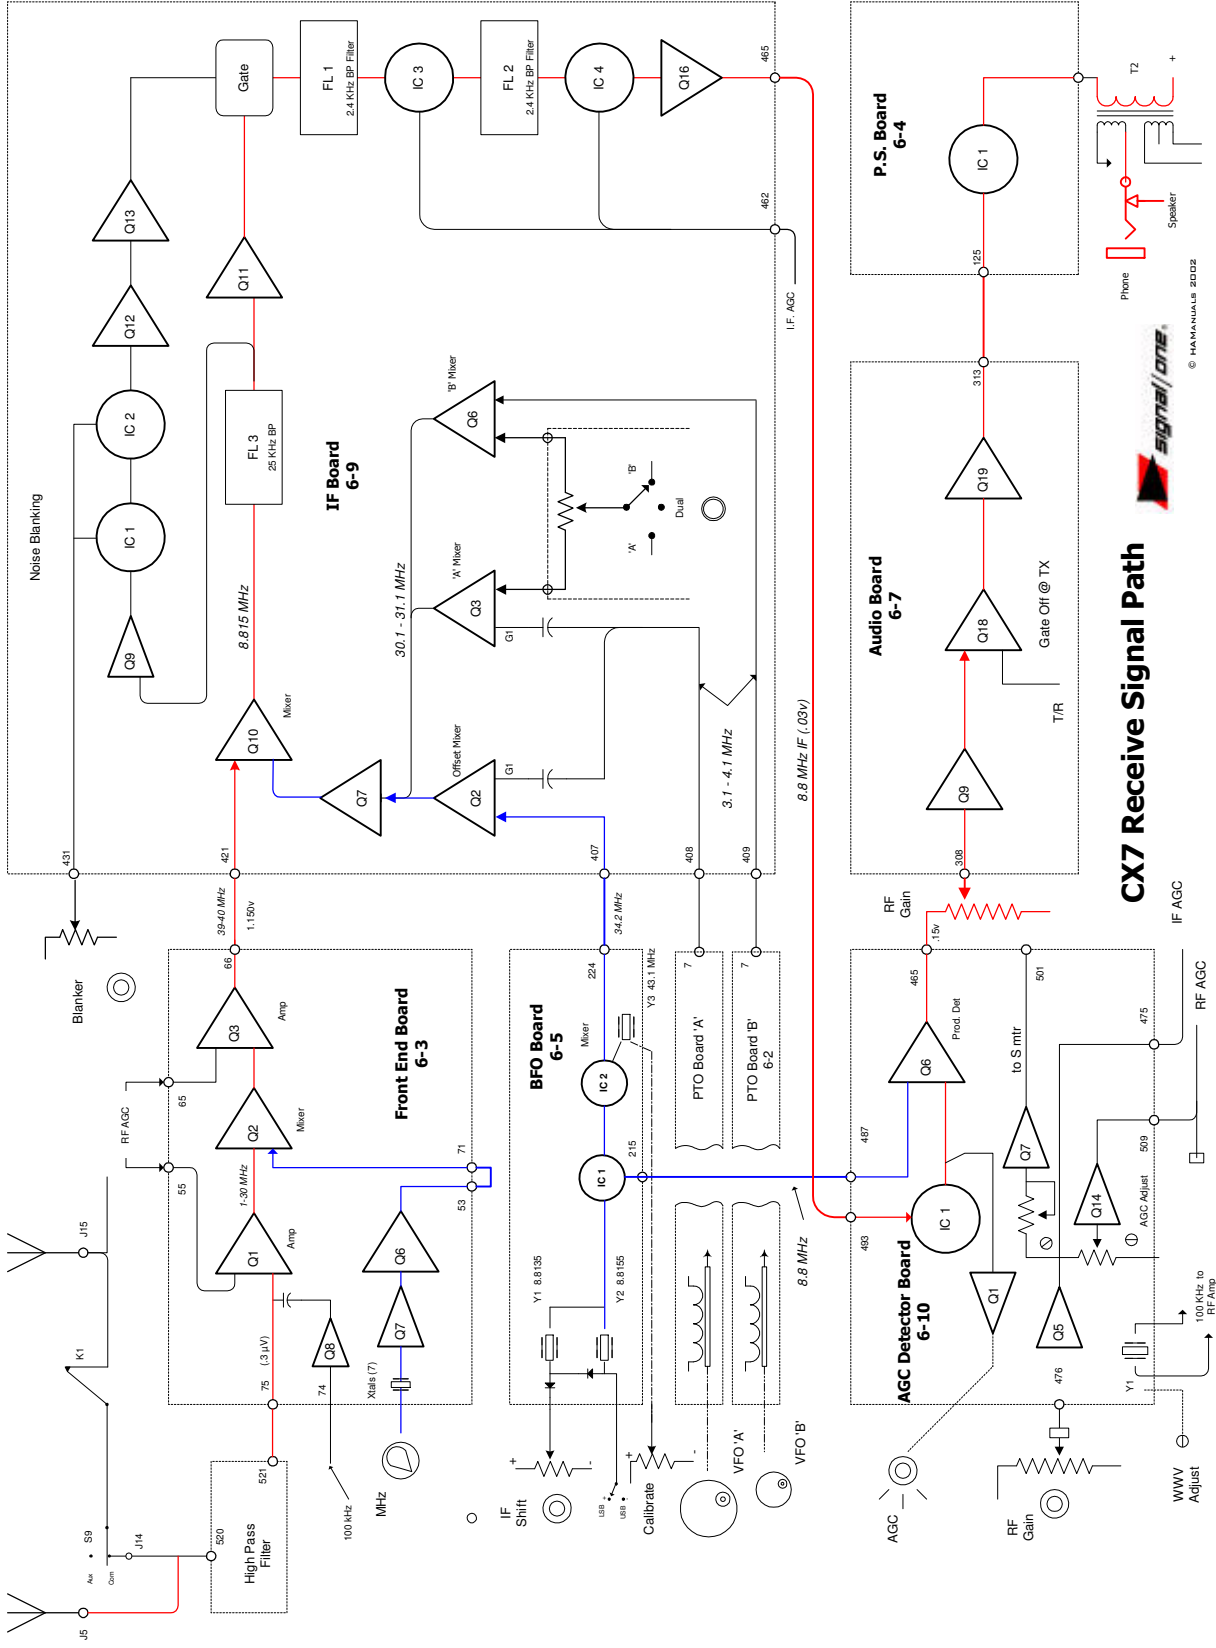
CX7 Receive Signal Path

signal/one

© HAMANUALS 2002

IF Board
6-9

Noise Blanking

Gate

FL 1
2.4 KHz BP Filter

IC 3

FL 2
2.4 KHz BP Filter

IC 4

Q16

465

462

I.F. AGC

Q13

Q12

IC 2

IC 1

Q9

Q11

FL 3
25 KHz BP

8.815 MHz

Q10

Mixer

Q7

30.1 - 31.1 MHz

Q6

'B' Mixer

Q3

'A' Mixer

Q2

Offset Mixer

G1

G1

'B'

Dual

'A'

3.1 - 4.1 MHz

8.8 MHz IF (.03v)

431

421

407

408

409

Blanker

39-40 MHz

1.150v

66

Q3

Amp

RF AGC

65

Q2

Mixer

55

1-30 MHz

Q1

Amp

(3 µV)

75

Q8

74

Q6

Q7

Xtals (7)

71

53

Front End Board
6-3

100 kHz

MHz

J15

K1

S9

Aux

Com

J14

J5

520

521

High Pass Filter

BFO Board
6-5

224

34.2 MHz

Y3 43.1 MHz

Mixer

IC 2

215

IC 1

Y1 8.8135

Y2 8.8155

IF Shift

USB

LSB

Calibrate

PTO Board 'A'

7

PTO Board 'B'
6-2

7

VFO 'A'

VFO 'B'

8.8 MHz

P.S. Board
6-4

IC 1

125

T2

Speaker

Phone

Audio Board
6-7

313

Q19

Q18

Gate Off @ TX

T/R

Q9

308

RF Gain

.15v

465

Prod. Det

501

to S mtr

Q6

487

IC 1

493

AGC Detector Board
6-10

Q7

Q14

AGC Adjust

509

475

Q1

Q5

476

Y1

100 KHz to RF Amp

IF AGC

RF AGC

AGC

RF Gain

WWV Adjust